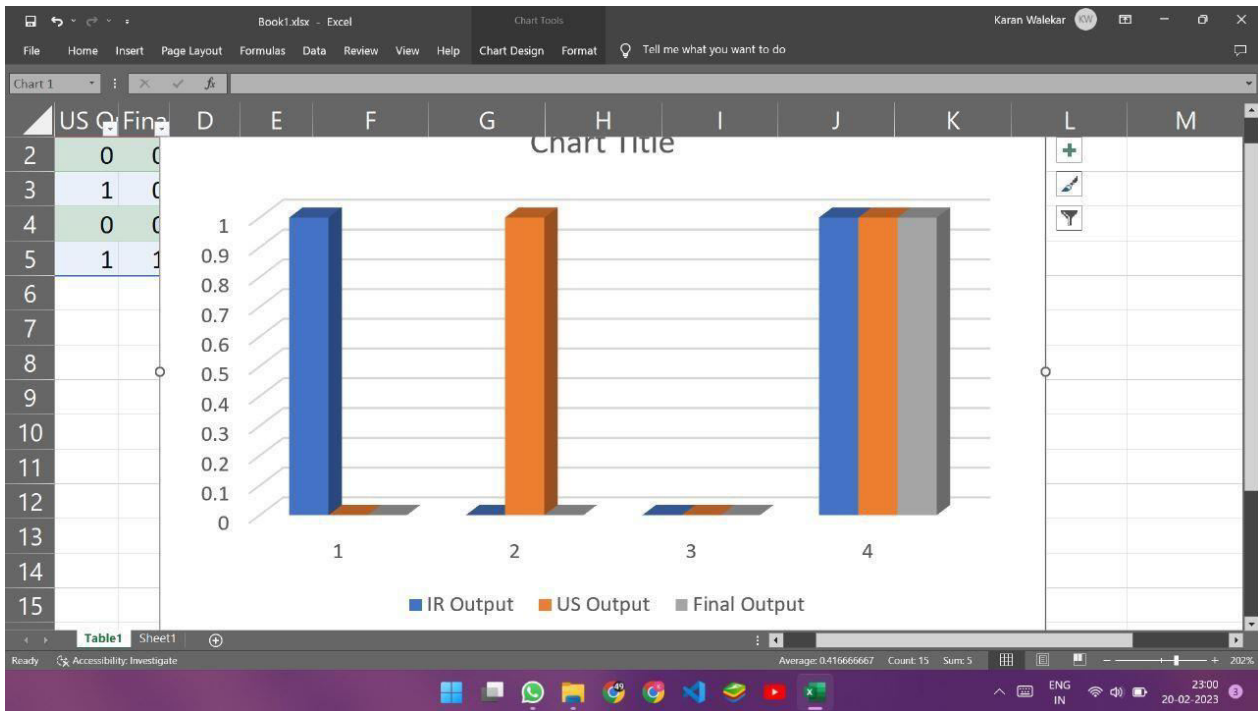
Book1.xlsx - Excel
Chart Tools
Karan Walekar KW
File Home Insert Page Layout Formulas Data Review View Help Chart Design Format Tell me what you want to do
Chart 1
US O Fina D E F G H I J K L M

| | US O | Fina |
|---|---|---|
| 2 | 0 | 0 |
| 3 | 1 | 0 |
| 4 | 0 | 0 |
| 5 | 1 | 1 |
| 6 | | |
| 7 | | |
| 8 | | |
| 9 | | |
| 10 | | |
| 11 | | |
| 12 | | |
| 13 | | |
| 14 | | |
| 15 | | |

Chart Title
1
0.9
0.8
0.7
0.6
0.5
0.4
0.3
0.2
0.1
0
1 2 3 4
IR Output US Output Final Output

Table1 Sheet1
Ready Accessibility: Investigate
Average: 0.416666667 Count: 15 Sum: 5
202%
ENG IN
23:00
20-02-2023